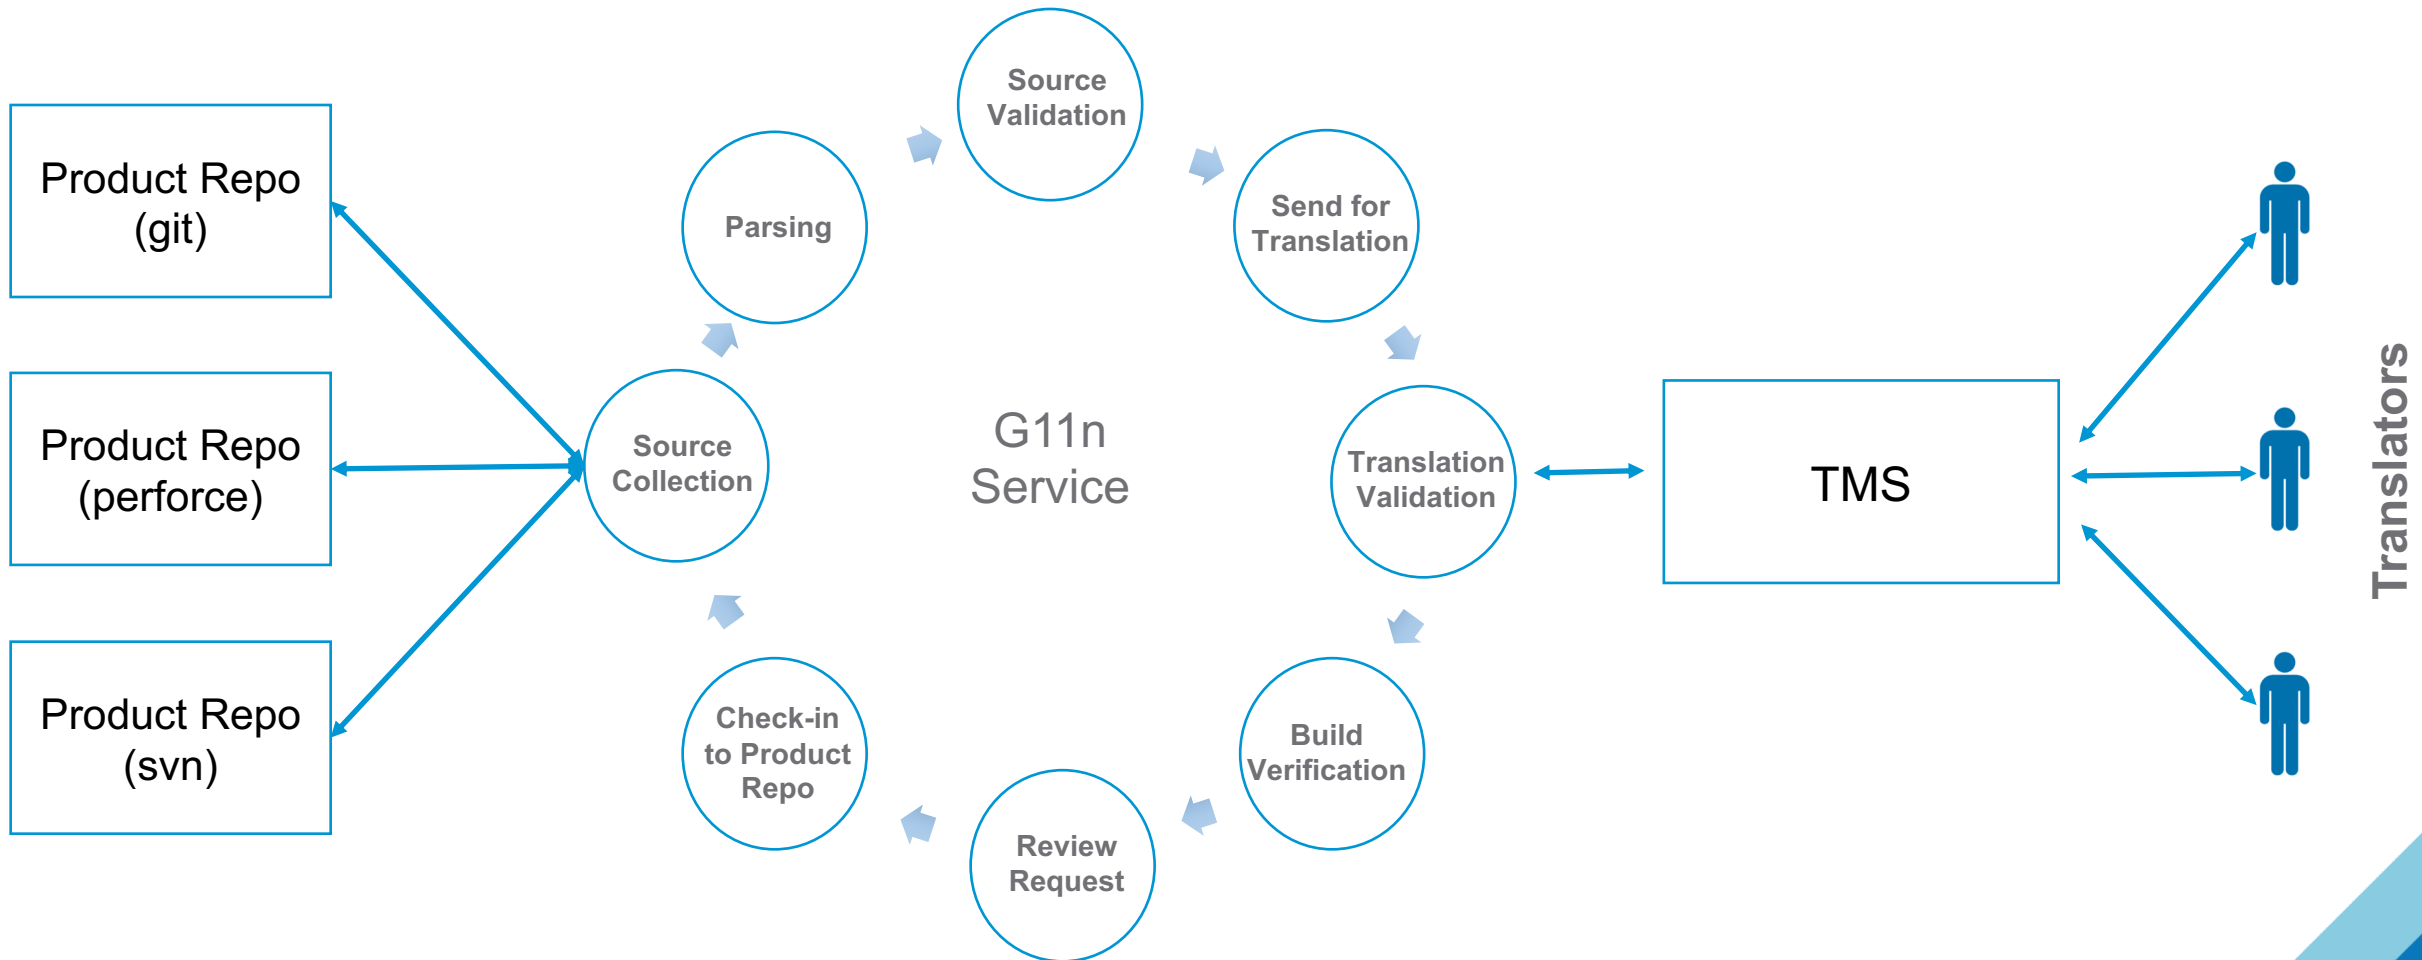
Product Repo (git)

Product Repo (perforce)

Product Repo (svn)

Source Collection

Parsing

Source Validation

Send for Translation

Translation Validation

Build Verification

Review Request

Check-in to Product Repo

G11n Service

TMS

Translators